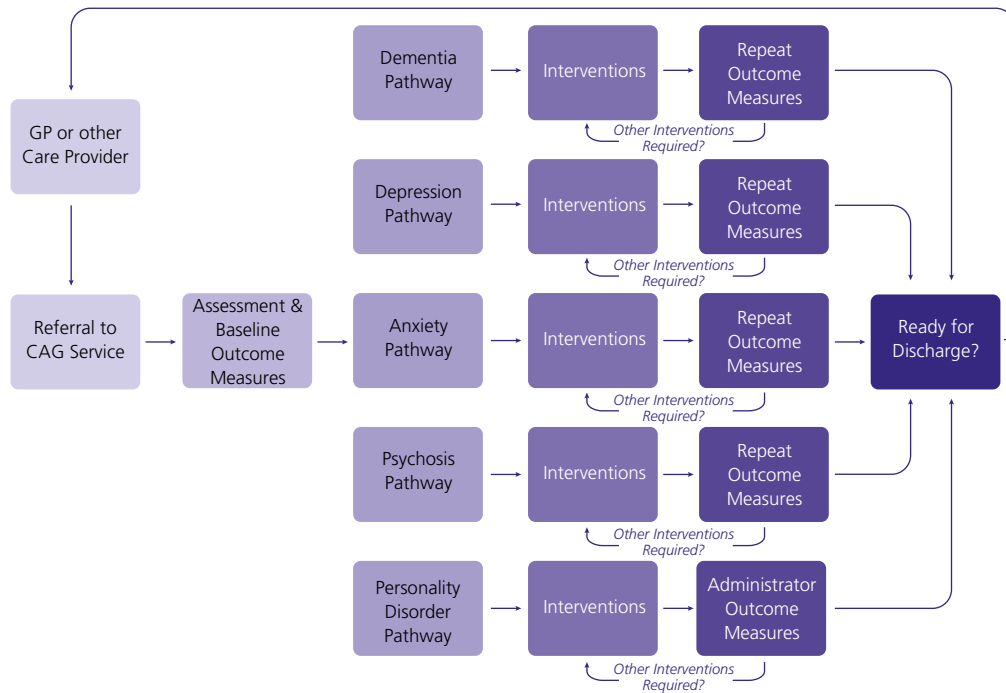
GP or other Care Provider

Referral to CAG Service

Assessment & Baseline Outcome Measures

Dementia Pathway

Interventions

Repeat Outcome Measures

Other Interventions Required?

Depression Pathway

Interventions

Repeat Outcome Measures

Other Interventions Required?

Anxiety Pathway

Interventions

Repeat Outcome Measures

Other Interventions Required?

Ready for Discharge?

Psychosis Pathway

Interventions

Repeat Outcome Measures

Other Interventions Required?

Personality Disorder Pathway

Interventions

Administrator Outcome Measures

Other Interventions Required?